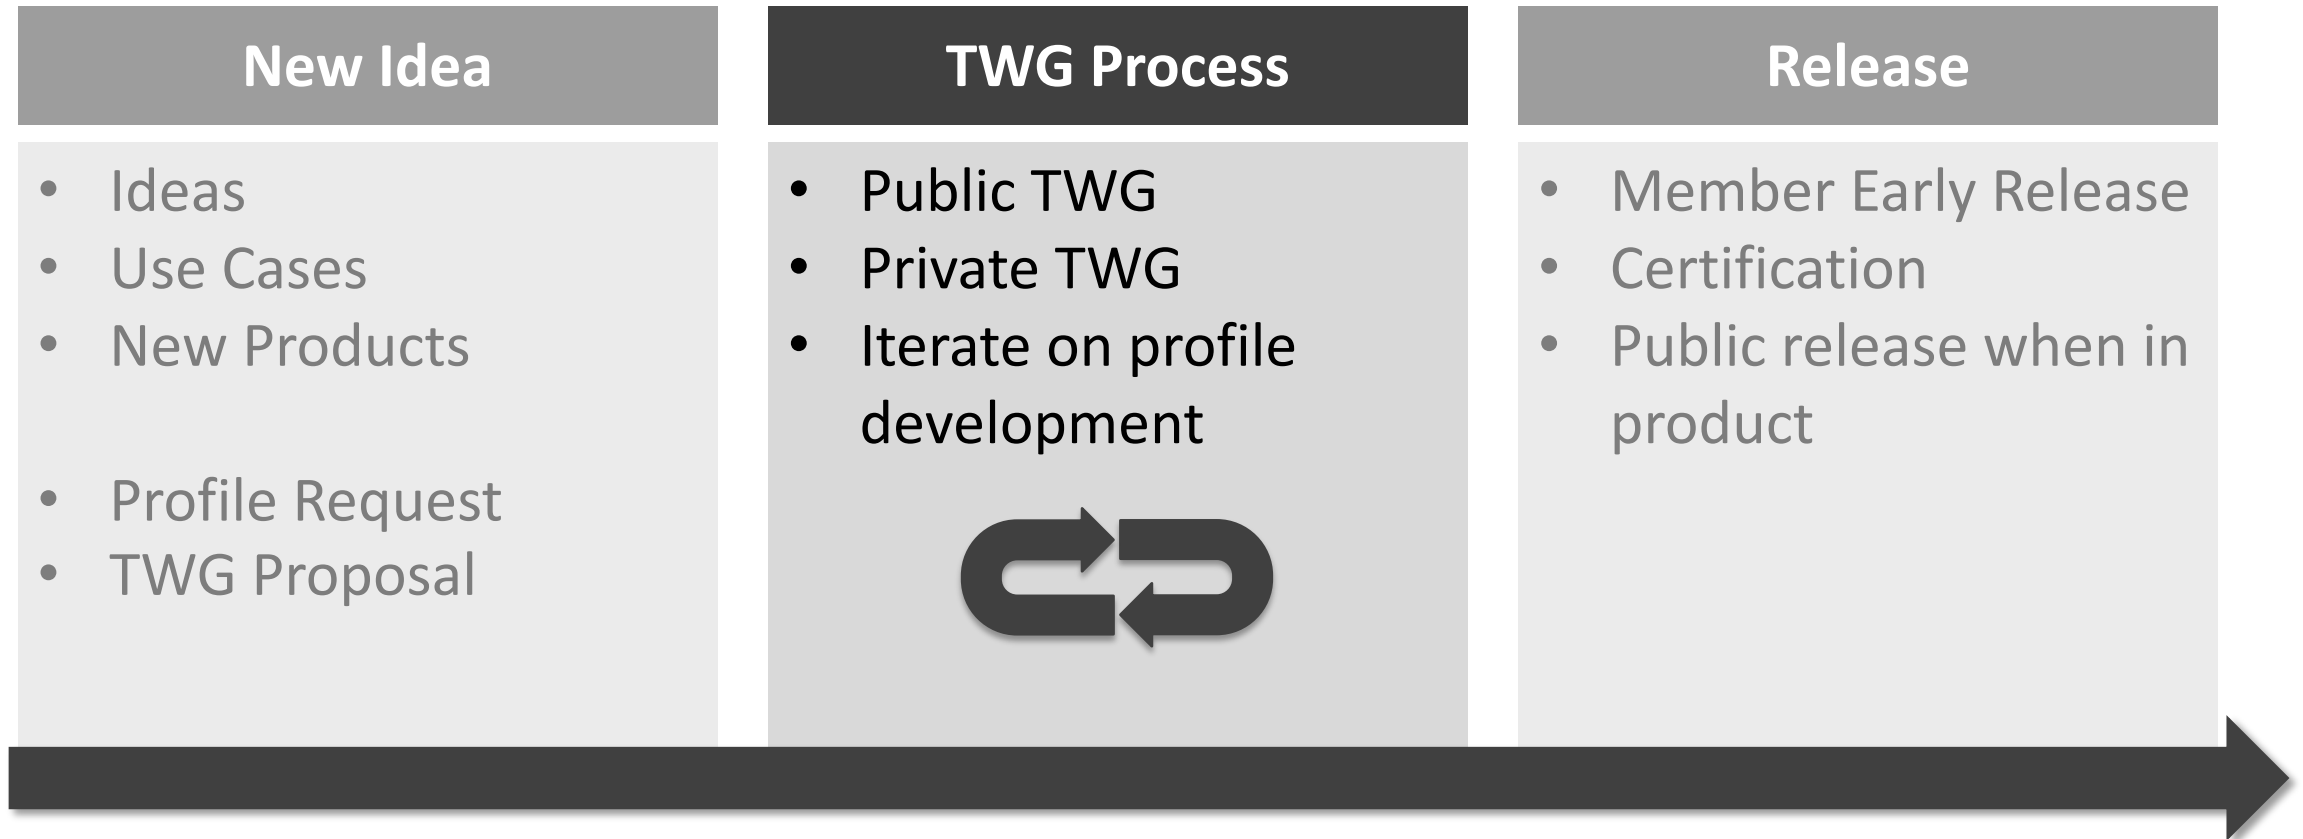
New Idea

- Ideas
- Use Cases
- New Products

- Profile Request
- TWG Proposal

TWG Process

- Public TWG
- Private TWG
- Iterate on profile development

Release

- Member Early Release
- Certification
- Public release when in product